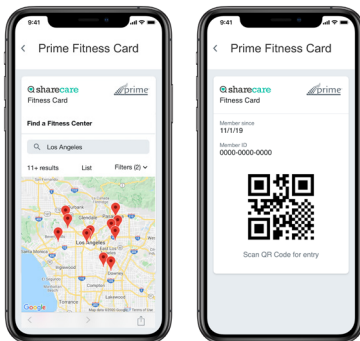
9:41

Prime Fitness Card

sharecare
Fitness Card

prime

Find a Fitness Center

Los Angeles

11+ results List Filters (2)

Los Angeles

Google

9:41

Prime Fitness Card

sharecare
Fitness Card

prime

Member since
11/1/19

Member ID
0000-0000-0000

Scan QR Code for entry